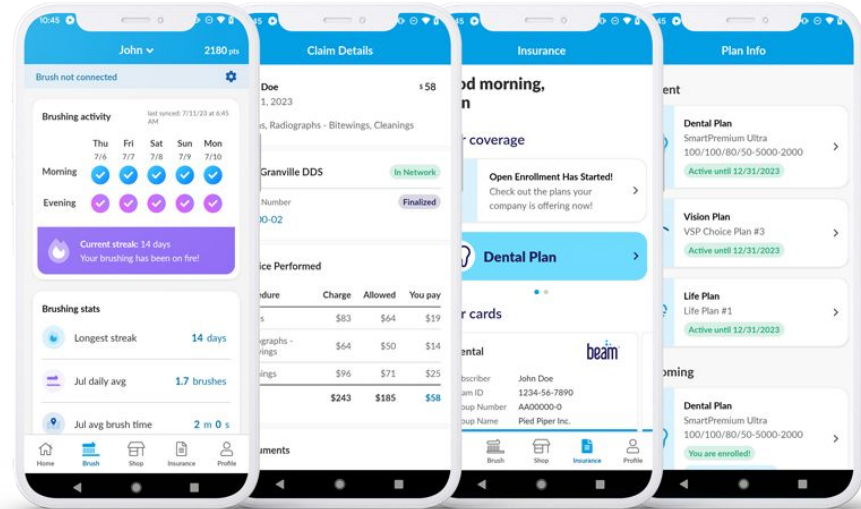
10:45

John

2180 pts

Brush not connected

Brushing activity

last synced: 7/11/20 at 6:45 AM

| | Thu 7/6 | Fri 7/7 | Sat 7/8 | Sun 7/9 | Mon 7/10 |
|---|---|---|---|---|---|
| Morning | | | | | |
| Evening | | | | | |

Current streak: 14 days
Your brushing has been on fire!

Brushing stats

Longest streak 14 days

Jul daily avg 1.7 brushes

Jul avg brush time 2 m 0 s

Home Brush Shop Insurance Profile

10:45

Claim Details

Doe
1, 2023

$58

s, Radiographs - Bitewings, Cleanings

Granville DDS

In Network

Number

Finalized

00-02

ice Performed

| edure | Charge | Allowed | You pay |
|---|---|---|---|
| s | $83 | $64 | $19 |
| graphs - wings | $64 | $50 | $14 |
| ings | $96 | $71 | $25 |
| | $243 | $185 | $58 |

uments

10:45

Insurance

od morning,
n

r coverage

Open Enrollment Has Started!
Check out the plans your company is offering now!

Dental Plan

r cards

ental

beam

bscriber John Doe
am ID 1234-56-7890
oup Number AA00000-0
oup Name Pied Piper Inc.

Brush Shop Insurance Profile

10:45

Plan Info

ent

Dental Plan
SmartPremium Ultra
100/100/80/50-5000-2000
Active until 12/31/2023

Vision Plan
VSP Choice Plan #3
Active until 12/31/2023

Life Plan
Life Plan #1
Active until 12/31/2023

oming

Dental Plan
SmartPremium Ultra
100/100/80/50-5000-2000
You are enrolled!